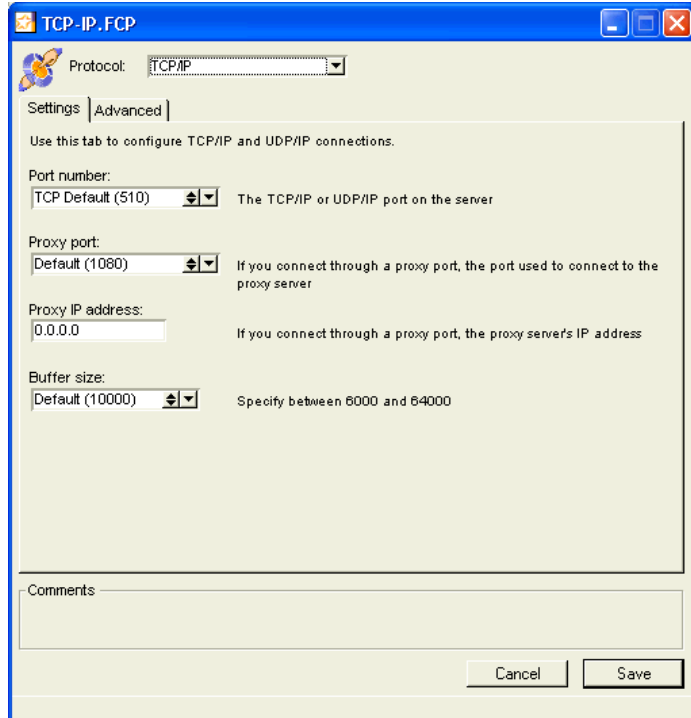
TCP-IP.FCP

Protocol: TCP/IP

Settings Advanced

Use this tab to configure TCP/IP and UDP/IP connections.

Port number:
TCP Default (510)
The TCP/IP or UDP/IP port on the server

Proxy port:
Default (1080)
If you connect through a proxy port, the port used to connect to the proxy server

Proxy IP address:
0.0.0.0
If you connect through a proxy port, the proxy server's IP address

Buffer size:
Default (10000)
Specify between 6000 and 64000

Comments

Cancel Save